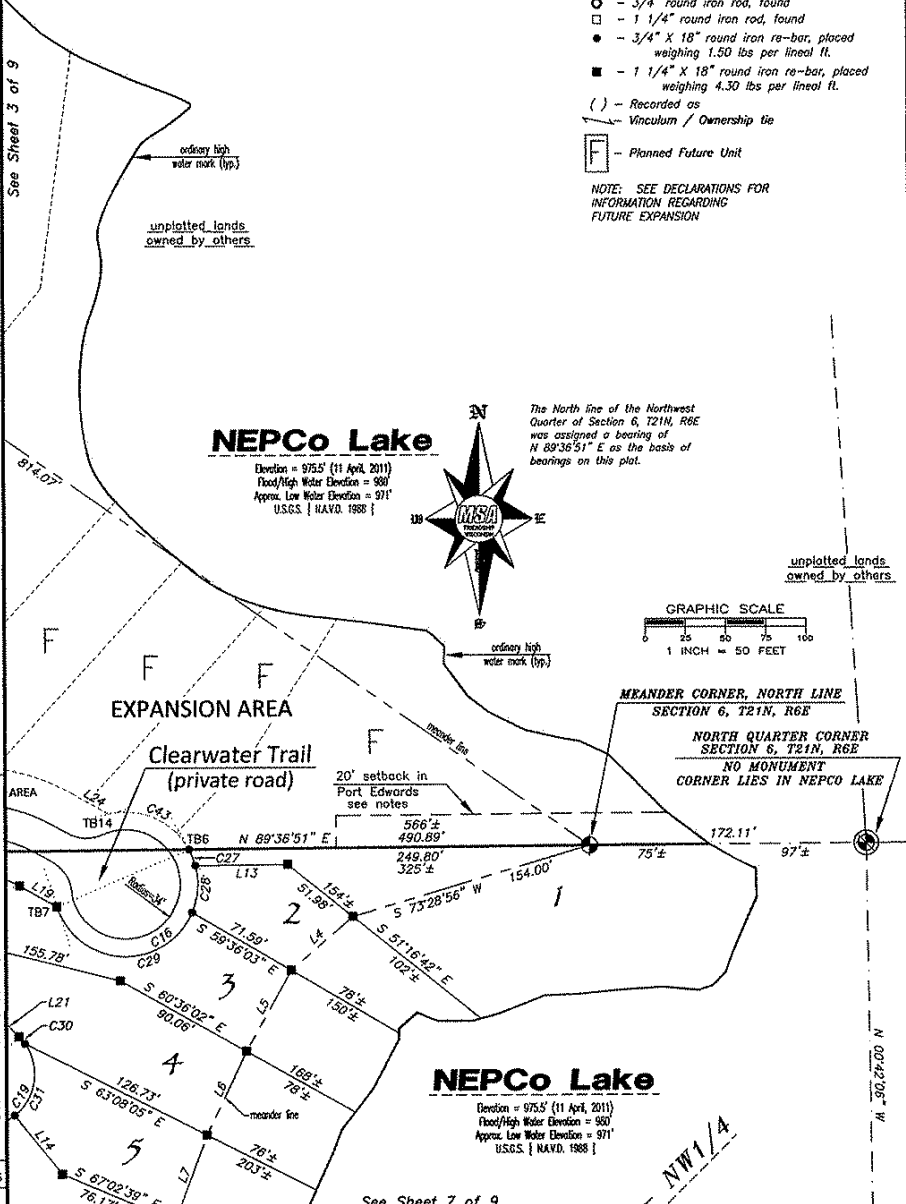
○ – 3/4" round iron rod, found
□ – 1 1/4" round iron rod, found
● – 3/4" X 18" round iron re-bar, placed weighing 1.50 lbs per lineal ft.
■ – 1 1/4" X 18" round iron re-bar, placed weighing 4.30 lbs per lineal ft.
( ) – Recorded as
Vinculum / Ownership tie
F – Planned Future Unit

NOTE: SEE DECLARATIONS FOR INFORMATION REGARDING FUTURE EXPANSION

See Sheet 3 of 9

ordinary high water mark (typ.)

unplotted lands owned by others

NEPCo Lake
Elevation = 975.5' (11 April, 2011)
Flood/High Water Elevation = 980'
Approx. Low Water Elevation = 971'
U.S.G.S. { N.A.V.D. 1988 }

N
W
E
S
MSA

The North line of the Northwest Quarter of Section 6, T21N, R6E was assigned a bearing of N 89°36'51" E as the basis of bearings on this plat.

unplotted lands owned by others

GRAPHIC SCALE
0 25 50 75 100
1 INCH = 50 FEET

814.07'

F
F
F
F
F

ordinary high water mark (typ.)

meander line

EXPANSION AREA

Clearwater Trail
(private road)

MEANDER CORNER, NORTH LINE
SECTION 6, T21N, R6E

NORTH QUARTER CORNER
SECTION 6, T21N, R6E
NO MONUMENT
CORNER LIES IN NEPCO LAKE

20' setback in Port Edwards see notes

AREA
L24
C43
TB14
TB6
N 89°36'51" E
566'±
490.89'
172.11'
75'±
97'±
C27
L13
249.80'
325'±
154.00'
C28
154'±
51.98'
S 73°28'56" W
1
L19
TB7
Radius=34'
2
L4
S 51°16'42" E
102'±
C16
71.59'
S 59°36'03" E
155.78'
C29
3
L5
78'±
150'±
S 60°36'02" E
90.06'
L21
C30
4
L6
168'±
78'±
meander line
126.73'
S 63°08'05" E
C19
C31
L14
5
76'±
203'±
L7
S 67°02'39" E
76.17'

NEPCo Lake
Elevation = 975.5' (11 April, 2011)
Flood/High Water Elevation = 980'
Approx. Low Water Elevation = 971'
U.S.G.S. { N.A.V.D. 1988 }

NW1/4

N 00°42'06" W

See Sheet 7 of 9